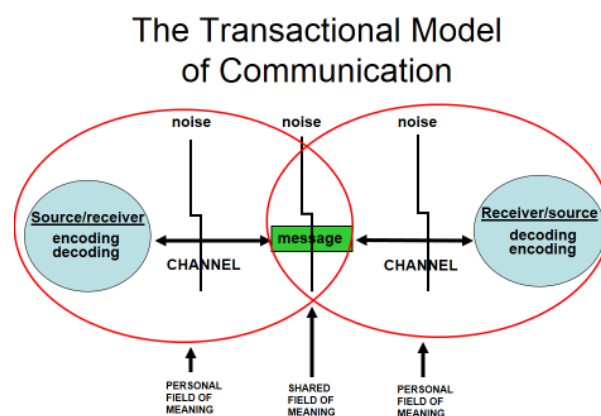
The Transactional Model of Communication

noise

noise

noise

Source/receiver
encoding
decoding

CHANNEL

message

CHANNEL

Receiver/source
decoding
encoding

PERSONAL FIELD OF MEANING

SHARED FIELD OF MEANING

PERSONAL FIELD OF MEANING